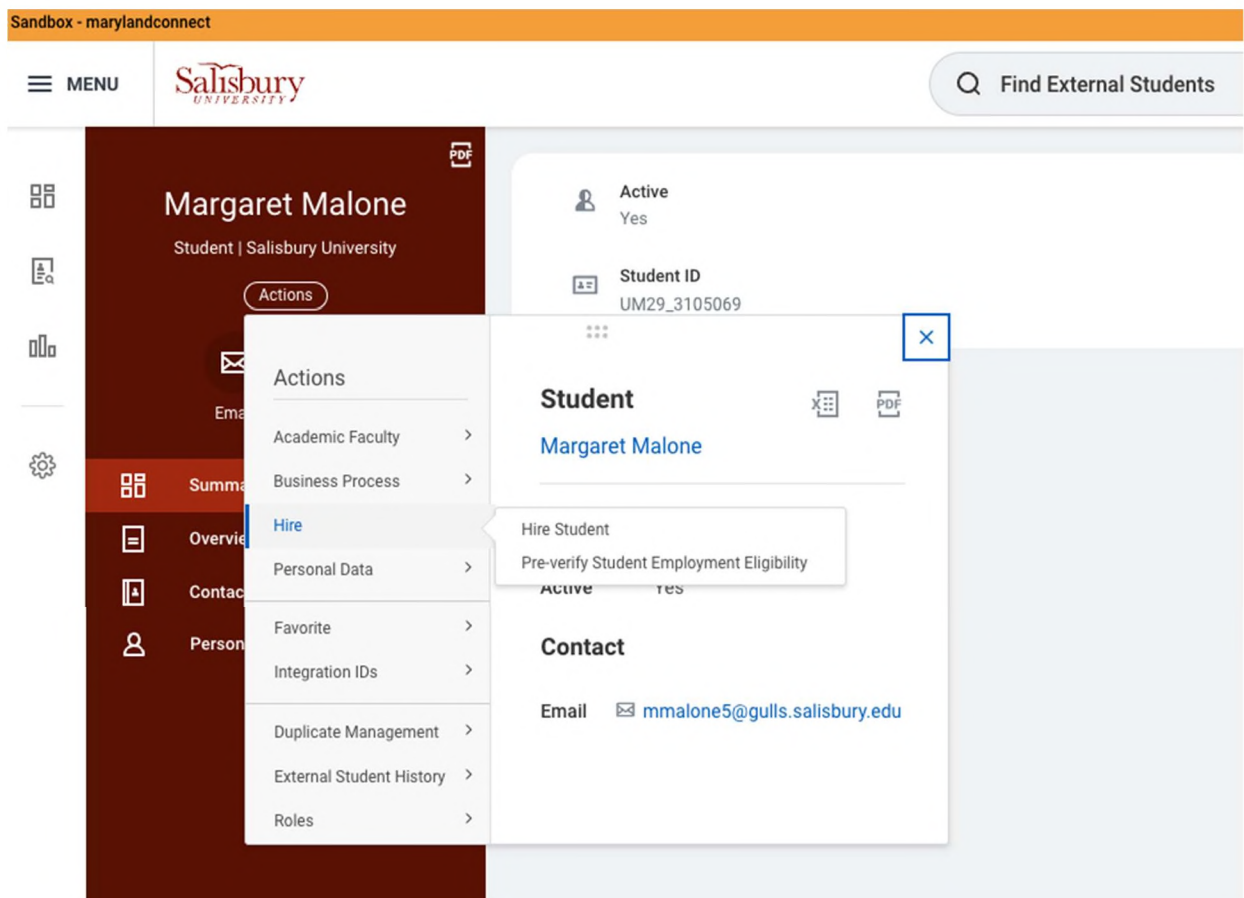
Sandbox - marylandconnect

MENU

Salisbury UNIVERSITY

Find External Students

PDF

Margaret Malone

Student | Salisbury University

Actions

Ema

Summa

Overvie

Contac

Person

Active
Yes

Student ID
UM29_3105069

Actions

Academic Faculty

Business Process

Hire

Personal Data

Favorite

Integration IDs

Duplicate Management

External Student History

Roles

Student

Margaret Malone

Hire Student

Pre-verify Student Employment Eligibility

Active Yes

Contact

Email mmalone5@gulls.salisbury.edu

PDF